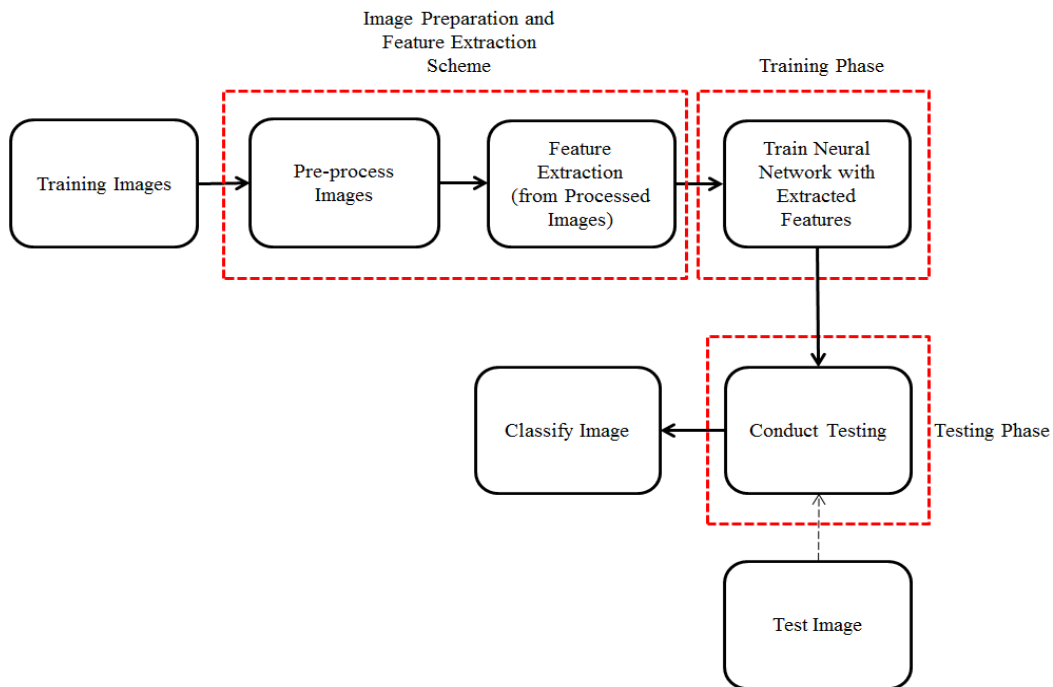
Image Preparation and Feature Extraction Scheme

Training Phase

Training Images

Pre-process Images

Feature Extraction (from Processed Images)

Train Neural Network with Extracted Features

Classify Image

Conduct Testing

Testing Phase

Test Image